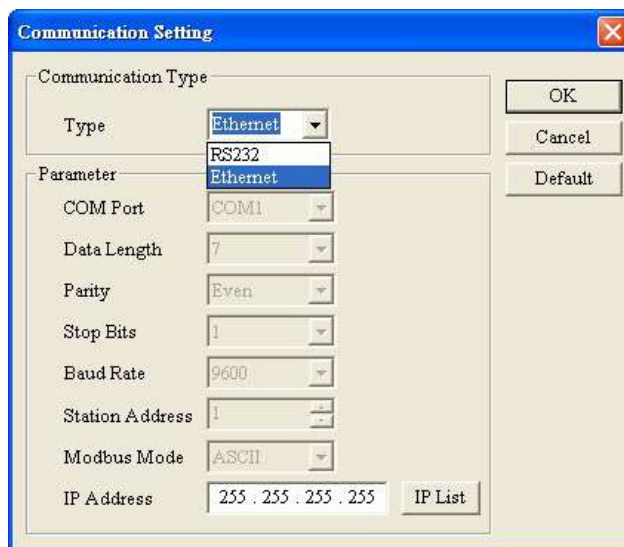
Communication Setting

Communication Type

Type Ethernet

RS232
Ethernet

OK

Cancel

Default

Parameter

COM Port COM1

Data Length 7

Parity Even

Stop Bits 1

Baud Rate 9600

Station Address 1

Modbus Mode ASCII

IP Address 255 . 255 . 255 . 255

IP List